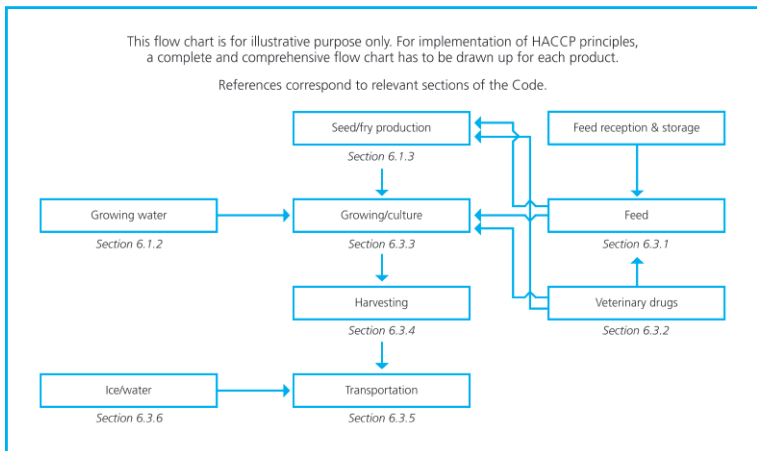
This flow chart is for illustrative purpose only. For implementation of HACCP principles, a complete and comprehensive flow chart has to be drawn up for each product.

References correspond to relevant sections of the Code.

Seed/fry production

Section 6.1.3

Feed reception & storage

Growing water

Section 6.1.2

Growing/culture

Section 6.3.3

Feed

Section 6.3.1

Harvesting

Section 6.3.4

Veterinary drugs

Section 6.3.2

Ice/water

Section 6.3.6

Transportation

Section 6.3.5